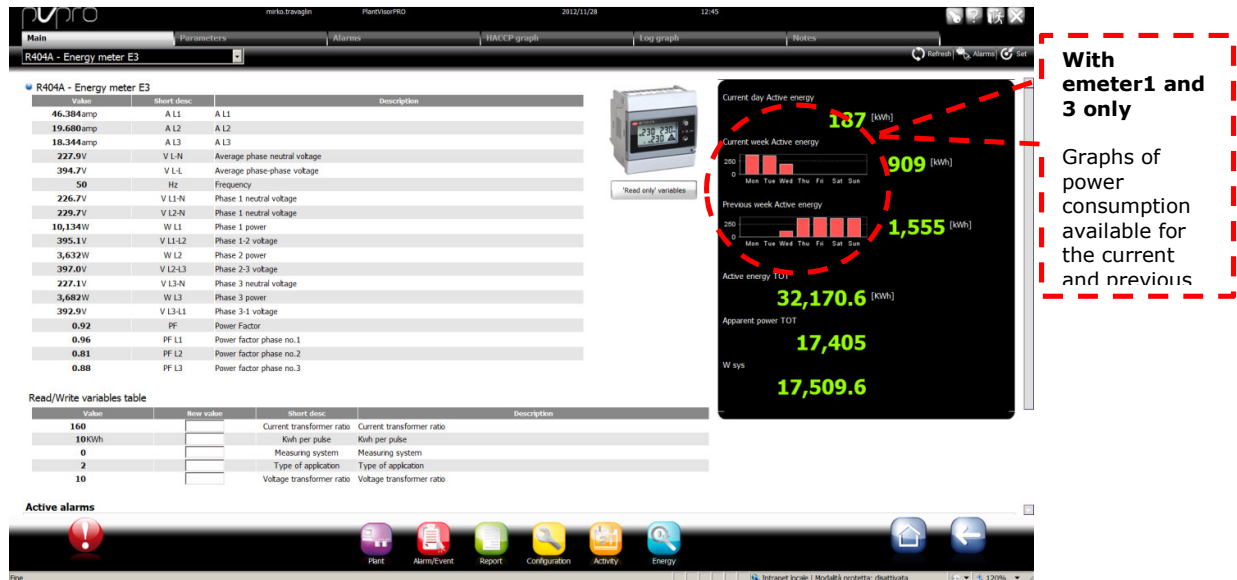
pvpro mirko.travaglin PlantVisorPRO 2012/11/28 12:45

Main Parameters Alarms HACCP graph Log graph Notes

R404A - Energy meter E3

Refresh Alarms Set

R404A - Energy meter E3

| Value | Short desc | Description |
|---|---|---|
| 46.384amp | A L1 | A L1 |
| 19.680amp | A L2 | A L2 |
| 18.344amp | A L3 | A L3 |
| 227.9V | V L-N | Average phase neutral voltage |
| 394.7V | V L-L | Average phase-phase voltage |
| 50 | Hz | Frequency |
| 226.7V | V L1-N | Phase 1 neutral voltage |
| 229.7V | V L2-N | Phase 1 neutral voltage |
| 10,134W | W L1 | Phase 1 power |
| 395.1V | V L1-L2 | Phase 1-2 voltage |
| 3,632W | W L2 | Phase 2 power |
| 397.0V | V L2-L3 | Phase 2-3 voltage |
| 227.1V | V L3-N | Phase 3 neutral voltage |
| 3,682W | W L3 | Phase 3 power |
| 392.9V | V L3-L1 | Phase 3-1 voltage |
| 0.92 | PF | Power Factor |
| 0.96 | PF L1 | Power factor phase no.1 |
| 0.81 | PF L2 | Power factor phase no.2 |
| 0.88 | PF L3 | Power factor phase no.3 |

'Read only' variables

Current day Active energy
187 [kWh]

Current week Active energy
250
0
Mon Tue Wed Thu Fri Sat Sun
909 [kWh]

Previous week Active energy
250
0
Mon Tue Wed Thu Fri Sat Sun
1,555 [kWh]

Active energy TOT
32,170.6 [KWh]

Apparent power TOT
17,405

W sys
17,509.6

With emeter1 and 3 only

Graphs of power consumption available for the current and previous

Read/Write variables table

| Value | New value | Short desc | Description |
|---|---|---|---|
| 160 | | Current transformer ratio | Current transformer ratio |
| 10KWh | | Kwh per pulse | Kwh per pulse |
| 0 | | Measuring system | Measuring system |
| 2 | | Type of application | Type of application |
| 10 | | Voltage transformer ratio | Voltage transformer ratio |

Active alarms

Plant Alarm/Event Report Configuration Activity Energy

Fine Intranet locale | Modalità protetta: disattivata 120%